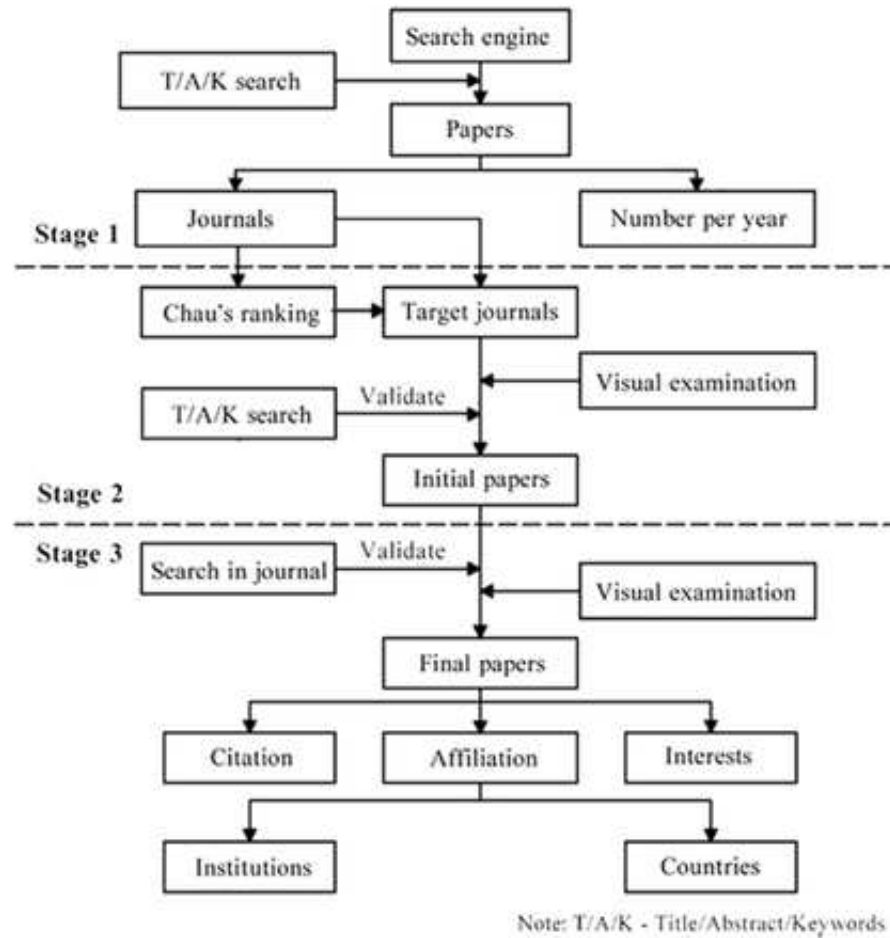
Search engine

T/A/K search

Papers

Journals

Number per year

Stage 1

Chau's ranking

Target journals

Visual examination

Validate

T/A/K search

Initial papers

Stage 2

Stage 3

Validate

Search in journal

Visual examination

Final papers

Citation

Affiliation

Interests

Institutions

Countries

Note: T/A/K - Title/Abstract/Keywords